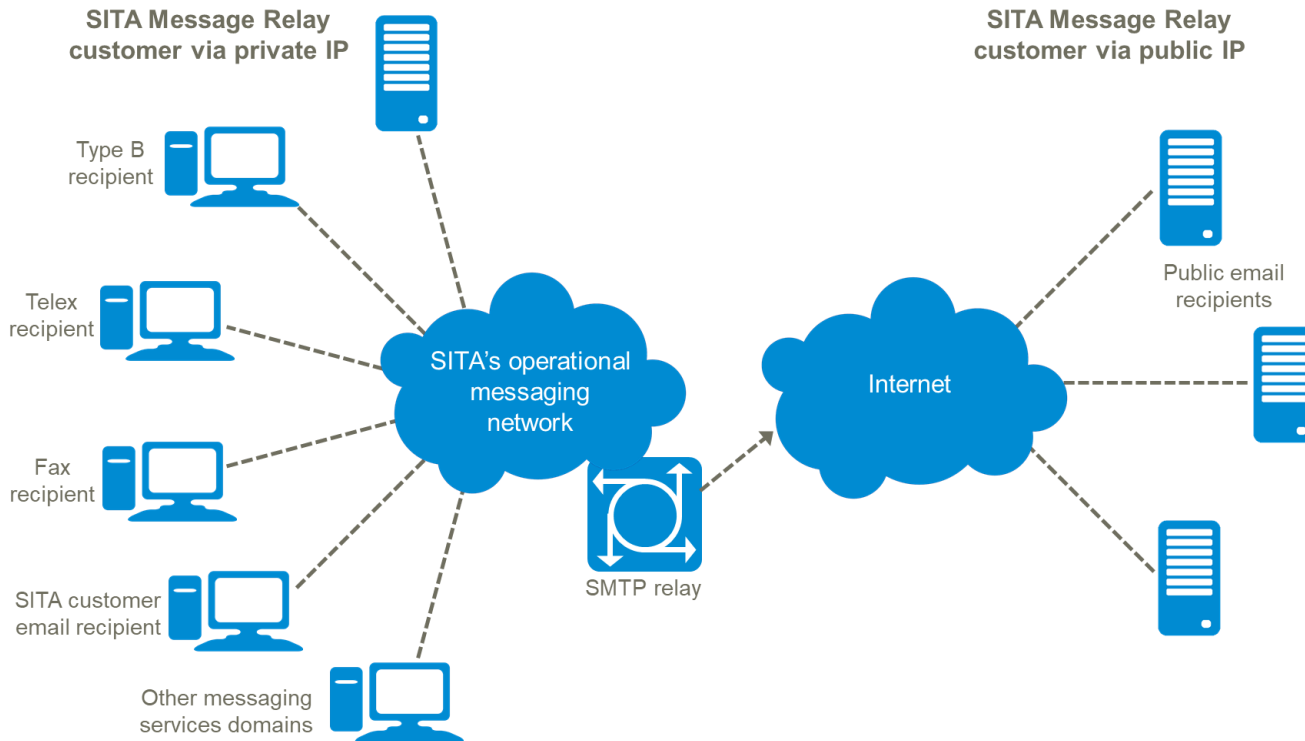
SITA Message Relay customer via private IP

SITA Message Relay customer via public IP

Type B recipient

Telex recipient

Fax recipient

SITA customer email recipient

Other messaging services domains

SITA's operational messaging network

SMTP relay

Internet

Public email recipients